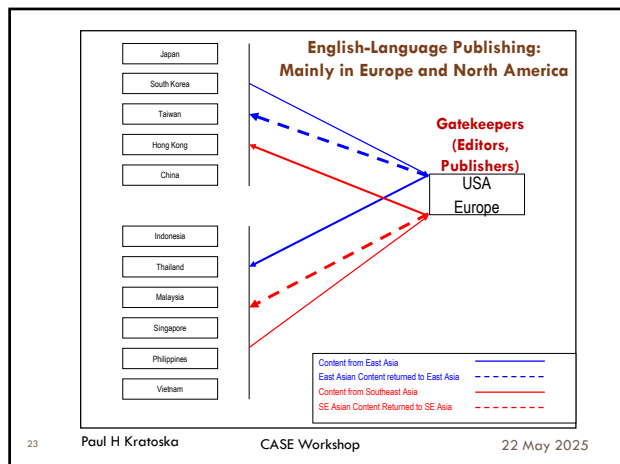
Japan
South Korea
Taiwan
Hong Kong
China

English-Language Publishing: Mainly in Europe and North America

Gatekeepers (Editors, Publishers)

USA
Europe

Indonesia
Thailand
Malaysia
Singapore
Philippines
Vietnam

Content from East Asia
East Asian Content returned to East Asia
Content from Southeast Asia
SE Asian Content Returned to SE Asia

23 Paul H Kratoska CASE Workshop 22 May 2025